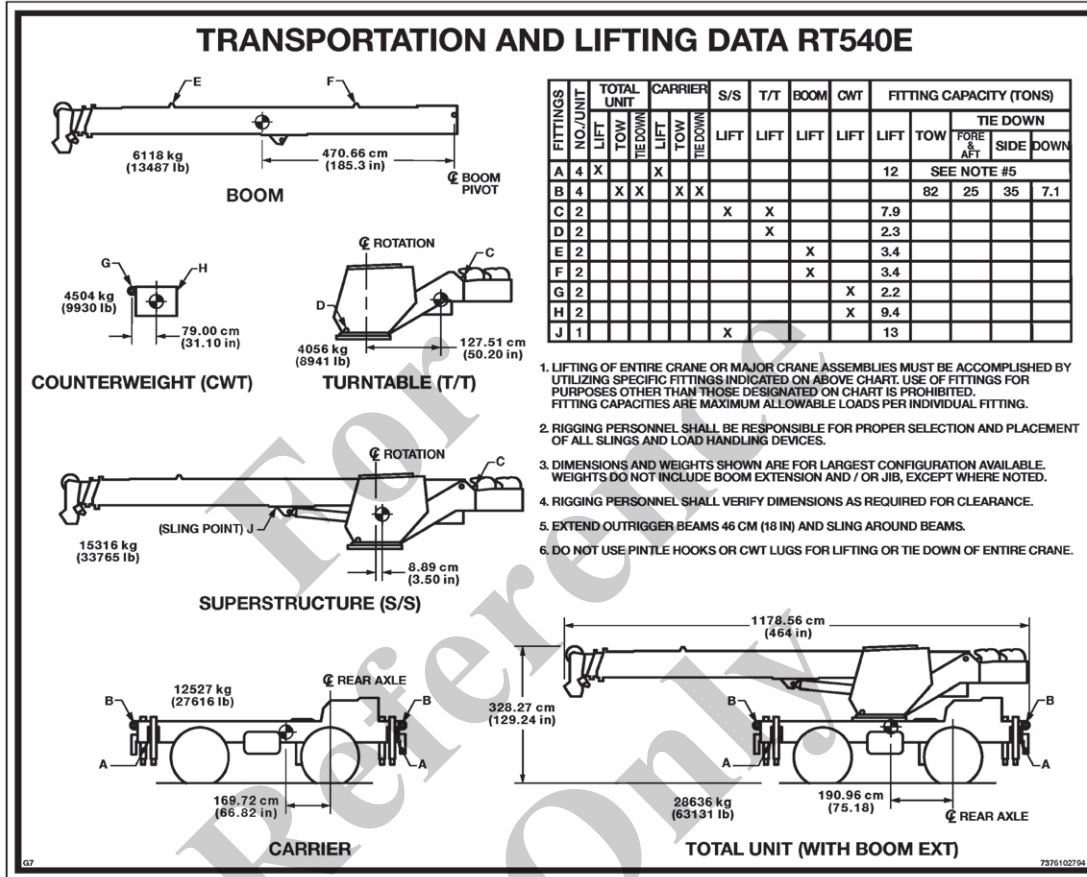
TRANSPORTATION AND LIFTING DATA RT540E

E
F
6118 kg
(13487 lb)
470.66 cm
(185.3 in)
℄ BOOM PIVOT
BOOM

G
H
4504 kg
(9930 lb)
79.00 cm
(31.10 in)
COUNTERWEIGHT (CWT)

℄ ROTATION
C
D
4056 kg
(8941 lb)
127.51 cm
(50.20 in)
TURNTABLE (T/T)

| FITTINGS | NO./UNIT | TOTAL UNIT LIFT | TOTAL UNIT TOW | TOTAL UNIT TIE DOWN | CARRIER LIFT | CARRIER TOW | CARRIER TIE DOWN | S/S LIFT | T/T LIFT | BOOM LIFT | CWT LIFT | FITTING CAPACITY (TONS) LIFT | TOW | TIE DOWN FORE & AFT | TIE DOWN SIDE | TIE DOWN DOWN |
|---|---|---|---|---|---|---|---|---|---|---|---|---|---|---|---|---|
| A | 4 | X | | | X | | | | | | | 12 | SEE NOTE #5 | | | |
| B | 4 | | X | X | | X | X | | | | | | 82 | 25 | 35 | 7.1 |
| C | 2 | | | | | | | X | X | | | 7.9 | | | | |
| D | 2 | | | | | | | | X | | | 2.3 | | | | |
| E | 2 | | | | | | | | | X | | 3.4 | | | | |
| F | 2 | | | | | | | | | X | | 3.4 | | | | |
| G | 2 | | | | | | | | | | X | 2.2 | | | | |
| H | 2 | | | | | | | | | | X | 9.4 | | | | |
| J | 1 | | | | | | | X | | | | 13 | | | | |

1. LIFTING OF ENTIRE CRANE OR MAJOR CRANE ASSEMBLIES MUST BE ACCOMPLISHED BY UTILIZING SPECIFIC FITTINGS INDICATED ON ABOVE CHART. USE OF FITTINGS FOR PURPOSES OTHER THAN THOSE DESIGNATED ON CHART IS PROHIBITED. FITTING CAPACITIES ARE MAXIMUM ALLOWABLE LOADS PER INDIVIDUAL FITTING.

2. RIGGING PERSONNEL SHALL BE RESPONSIBLE FOR PROPER SELECTION AND PLACEMENT OF ALL SLINGS AND LOAD HANDLING DEVICES.

3. DIMENSIONS AND WEIGHTS SHOWN ARE FOR LARGEST CONFIGURATION AVAILABLE. WEIGHTS DO NOT INCLUDE BOOM EXTENSION AND / OR JIB, EXCEPT WHERE NOTED.

4. RIGGING PERSONNEL SHALL VERIFY DIMENSIONS AS REQUIRED FOR CLEARANCE.

5. EXTEND OUTRIGGER BEAMS 46 CM (18 IN) AND SLING AROUND BEAMS.

6. DO NOT USE PINTLE HOOKS OR CWT LUGS FOR LIFTING OR TIE DOWN OF ENTIRE CRANE.

℄ ROTATION
C
(SLING POINT) J
15316 kg
(33765 lb)
8.89 cm
(3.50 in)
SUPERSTRUCTURE (S/S)

℄ REAR AXLE
12527 kg
(27616 lb)
B
B
A
A
169.72 cm
(66.82 in)
CARRIER

1178.56 cm
(464 in)
328.27 cm
(129.24 in)
B
B
A
A
28636 kg
(63131 lb)
190.96 cm
(75.18)
℄ REAR AXLE
TOTAL UNIT (WITH BOOM EXT)

For Reference Only

G7
7376102794